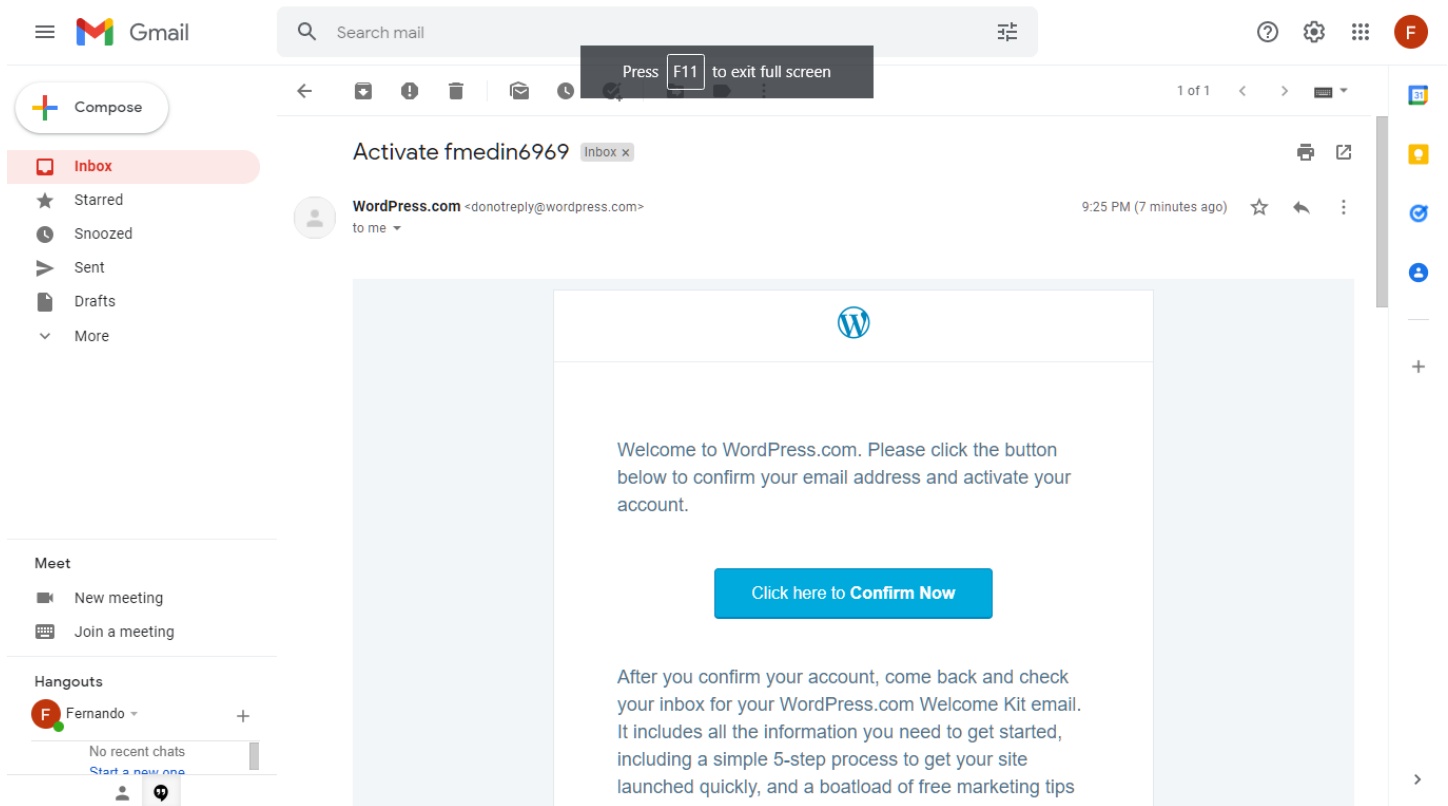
Gmail

Search mail

F

Press F11 to exit full screen

1 of 1

Compose

Inbox

Starred

Snoozed

Sent

Drafts

More

Activate fmedin6969 Inbox ×

WordPress.com <donotreply@wordpress.com>
to me

9:25 PM (7 minutes ago)

Welcome to WordPress.com. Please click the button below to confirm your email address and activate your account.

Click here to Confirm Now

After you confirm your account, come back and check your inbox for your WordPress.com Welcome Kit email. It includes all the information you need to get started, including a simple 5-step process to get your site launched quickly, and a boatload of free marketing tips

Meet

New meeting

Join a meeting

Hangouts

F Fernando

No recent chats

Start a new one